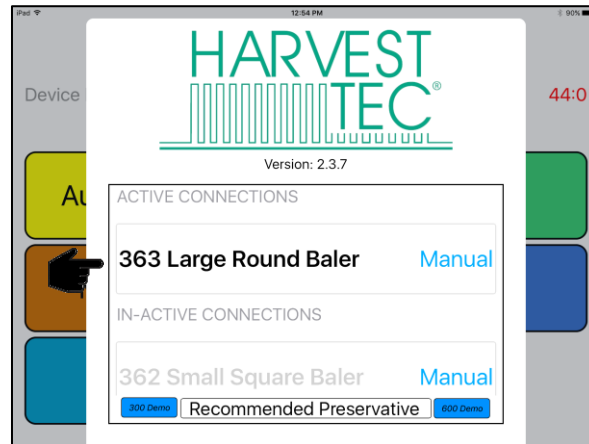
iPad
12:54 PM
90%
Device
44:0
Au
HARVEST
TEC®
Version: 2.3.7
ACTIVE CONNECTIONS
363 Large Round Baler
Manual
IN-ACTIVE CONNECTIONS
362 Small Square Baler
Manual
300 Demo
Recommended Preservative
600 Demo